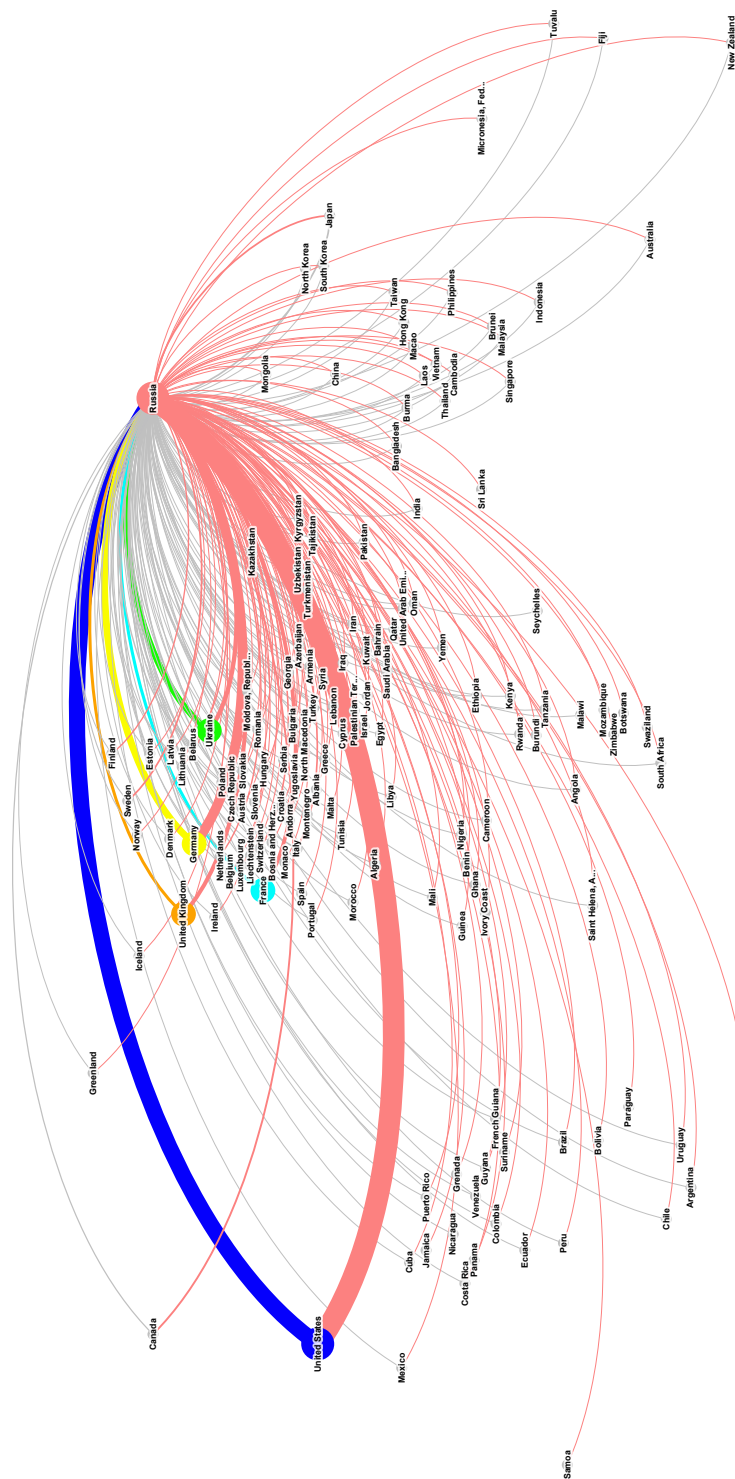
Tuvalu
Fiji
New Zealand
Micronesia, Fed...
Japan
Australia
North Korea
South Korea
Taiwan
Philippines
Hong Kong
Indonesia
Brunei
Macao
Malaysia
Mongolia
Vietnam
China
Laos
Cambodia
Singapore
Thailand
Russia
Burma
Bangladesh
Sri Lanka
India
Kazakhstan
Kyrgyzstan
Tajikistan
Uzbekistan
Pakistan
Turkmenistan
United Arab Emi...
Oman
Seychelles
Iran
Azerbaijan
Qatar
Yemen
Georgia
Bahrain
Kuwait
Moldova, Republi...
Armenia
Iraq
Saudi Arabia
Ethiopia
Kenya
Malawi
Mozambique
Botswana
Ukraine
Romania
Syria
Turkey
Bulgaria
Lebanon
Jordan
Israel
Palestinian Ter...
Cyprus
Egypt
Tanzania
Rwanda
Burundi
Zimbabwe
Swaziland
South Africa
Finland
Estonia
Latvia
Belarus
Lithuania
Slovakia
Hungary
Serbia
Yugoslavia
North Macedonia
Greece
Montenegro
Albania
Poland
Czech Republic
Austria
Slovenia
Croatia
Andorra
Italy
Malta
Libya
Angola
Sweden
Norway
Denmark
Germany
Netherlands
Luxembourg
Liechtenstein
Switzerland
Bosnia and Herz...
Monaco
Tunisia
Nigeria
Cameroon
Benin
Belgium
France
Algeria
Ghana
Saint Helena, A...
Mali
Ivory Coast
United Kingdom
Ireland
Spain
Morocco
Portugal
Guinea
Iceland
Greenland
French Guiana
Guiana
Suriname
Paraguay
Brazil
Bolivia
Uruguay
Grenada
Guyana
Puerto Rico
Venezuela
Nicaragua
Colombia
Argentina
Chile
Jamaica
Ecuador
Peru
Costa Rica
Panama
Cuba
Canada
United States
Mexico
Samoa